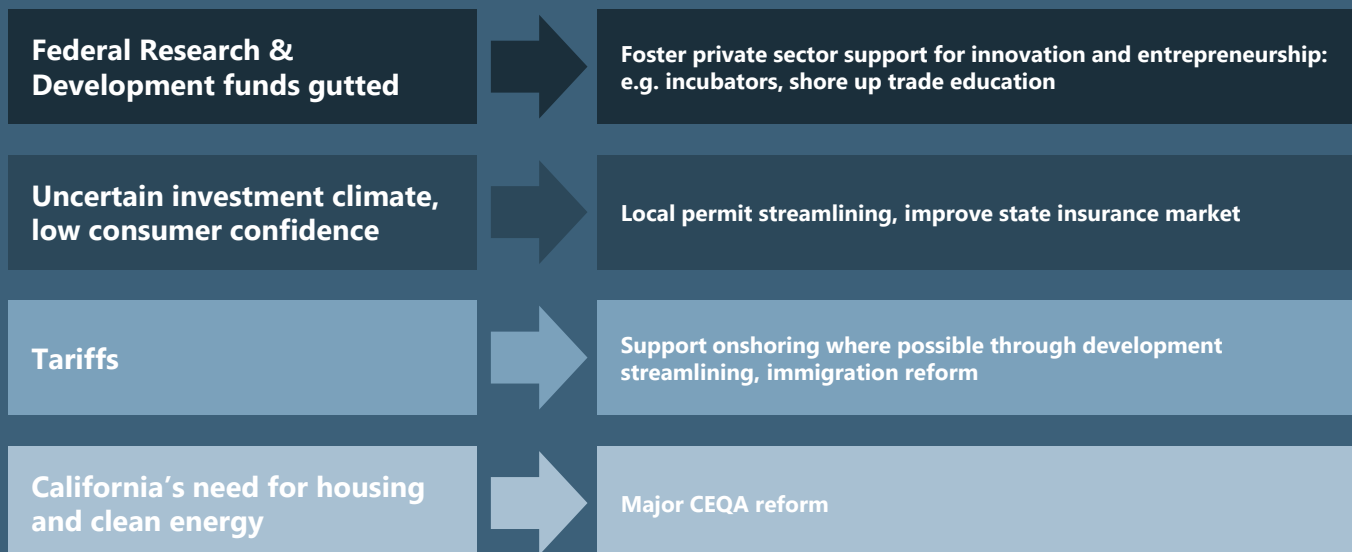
Federal Research & Development funds gutted

Foster private sector support for innovation and entrepreneurship: e.g. incubators, shore up trade education

Uncertain investment climate, low consumer confidence

Local permit streamlining, improve state insurance market

Tariffs

Support onshoring where possible through development streamlining, immigration reform

California's need for housing and clean energy

Major CEQA reform